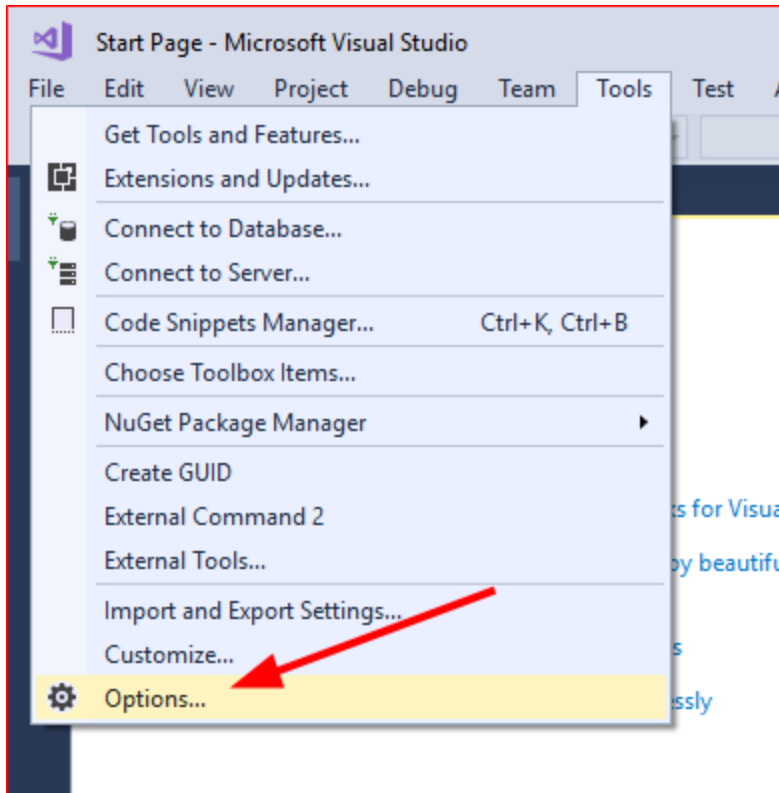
Start Page - Microsoft Visual Studio
File Edit View Project Debug Team Tools Test

Get Tools and Features...
Extensions and Updates...
Connect to Database...
Connect to Server...
Code Snippets Manager... Ctrl+K, Ctrl+B
Choose Toolbox Items...
NuGet Package Manager
Create GUID
External Command 2
External Tools...
Import and Export Settings...
Customize...
Options...

ts for Visua
oy beautifu
s
ssly